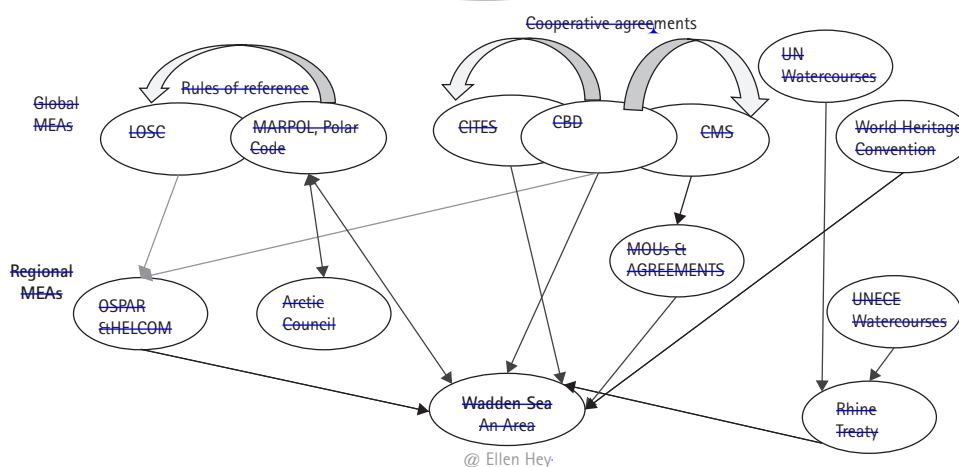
Cooperative agreements

Rules of reference

UN Watercourses

Global MEAs

LOSC

MARPOL, Polar Code

CITES

CBD

CMS

World Heritage Convention

MOUs & AGREEMENTS

Regional MEAs

OSPAR &HELCOM

Arctic Council

UNECE Watercourses

Wadden Sea An Area

Rhine Treaty

@ Ellen Hey